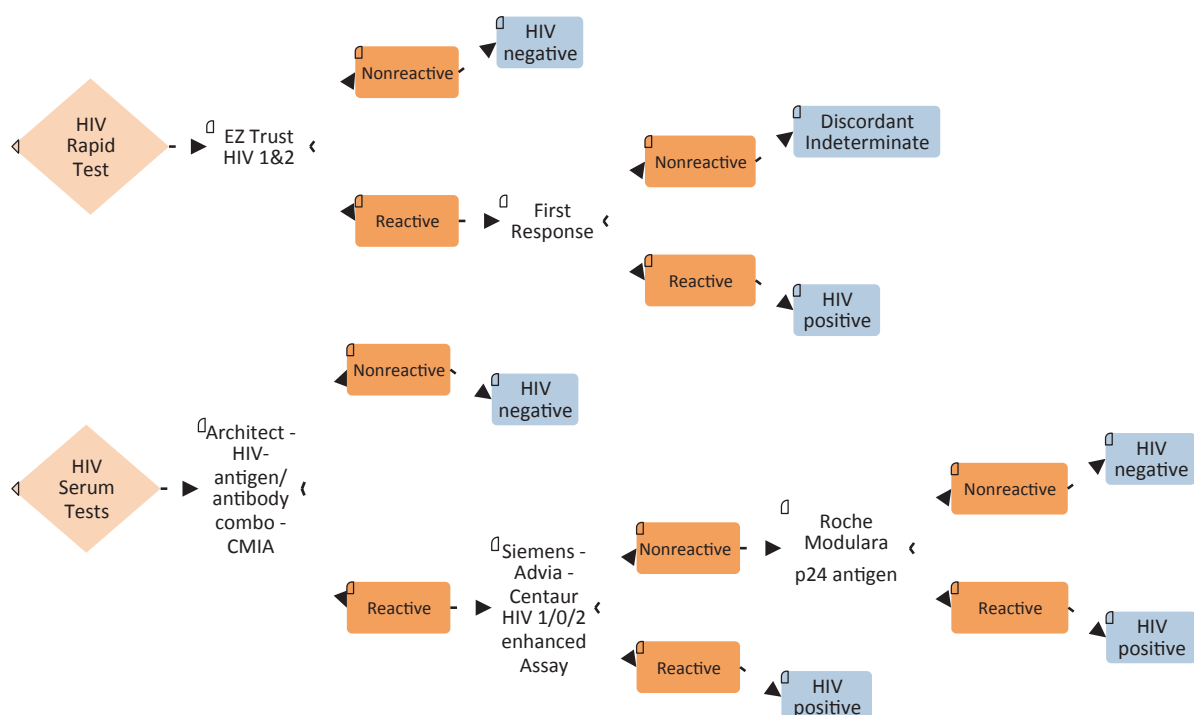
HIV Rapid Test

EZ Trust HIV 1&2

Nonreactive

HIV negative

Reactive

First Response

Nonreactive

Discordant Indeterminate

Reactive

HIV positive

HIV Serum Tests

Architect - HIV-antigen/antibody combo - CMIA

Nonreactive

HIV negative

Reactive

Siemens - Advia - Centaur HIV 1/0/2 enhanced Assay

Nonreactive

Roche Modulara p24 antigen

Nonreactive

HIV negative

Reactive

HIV positive

Reactive

HIV positive